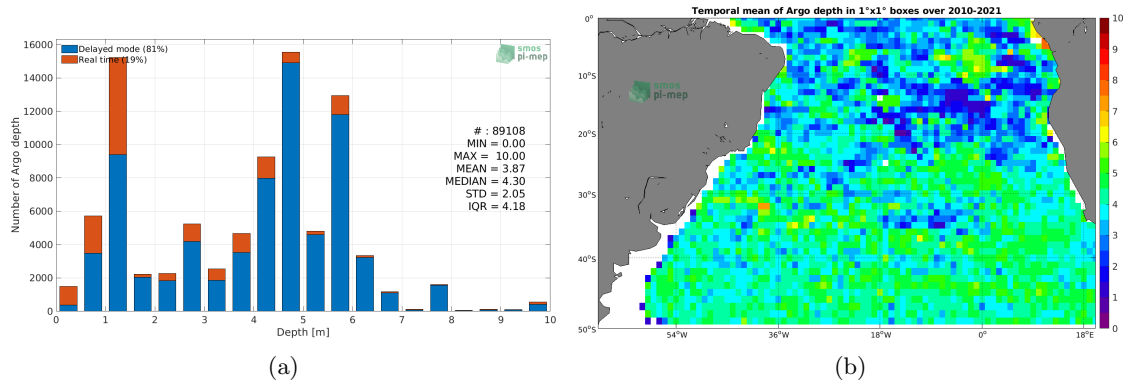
Delayed mode (81%)
Real time (19%)

smos
pi-mep

16000
14000
12000
10000
8000
6000
4000
2000
0

Number of Argo depth

# : 89108
MIN = 0.00
MAX = 10.00
MEAN = 3.87
MEDIAN = 4.30
STD = 2.05
IQR = 4.18

0 1 2 3 4 5 6 7 8 9 10
Depth [m]

(a)

Temporal mean of Argo depth in 1°x1° boxes over 2010-2021

smos
pi-mep

0°
10°S
20°S
30°S
40°S
50°S

54°W 36°W 18°W 0° 18°E

10
9
8
7
6
5
4
3
2
1
0

(b)